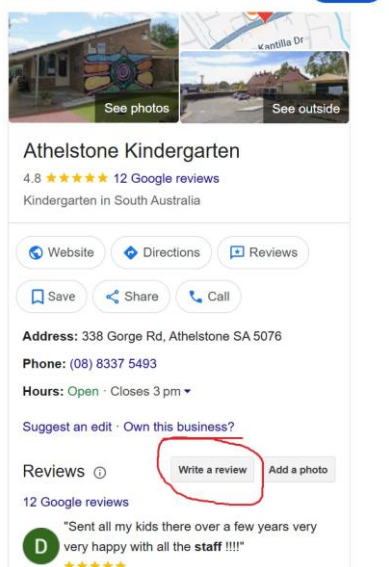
Kantilla Dr

See photos

See outside

Athelstone Kindergarten

4.8 ★★★★★ 12 Google reviews

Kindergarten in South Australia

Website

Directions

Reviews

Save

Share

Call

**Address:** 338 Gorge Rd, Athelstone SA 5076

**Phone:** (08) 8337 5493

**Hours:** Open · Closes 3 pm ▾

Suggest an edit · Own this business?

Reviews ⓘ

Write a review

Add a photo

12 Google reviews

D

"Sent all my kids there over a few years very very happy with all the **staff** !!!!"